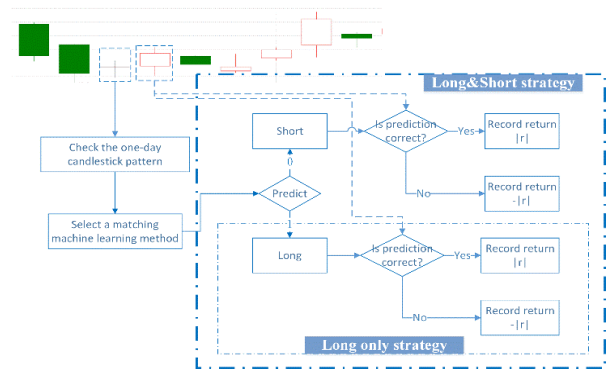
Long&Short strategy

Check the one-day candlestick pattern

Select a matching machine learning method

Predict

0

1

Short

Is prediction correct?

Yes

Record return |r|

No

Record return -|r|

Long

Is prediction correct?

Yes

Record return |r|

No

Record return -|r|

Long only strategy